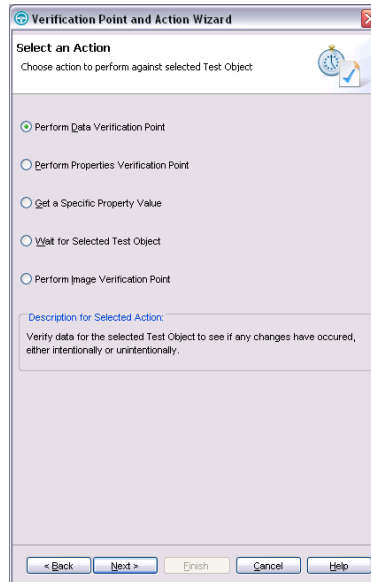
Verification Point and Action Wizard

Select an Action

Choose action to perform against selected Test Object

Perform Data Verification Point

Perform Properties Verification Point

Get a Specific Property Value

Wait for Selected Test Object

Perform Image Verification Point

Description for Selected Action:

Verify data for the selected Test Object to see if any changes have occured, either intentionally or unintentionally.

< Back
Next >
Finish
Cancel
Help